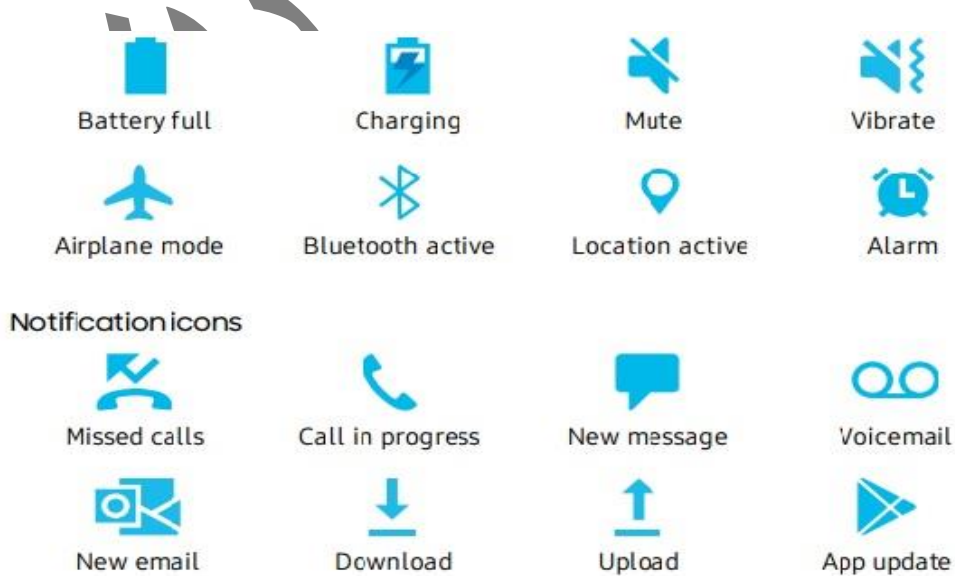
| Battery full | Charging | Mute | Vibrate |
|---|---|---|---|
| Airplane mode | Bluetooth active | Location active | Alarm |

Notification icons

| Missed calls | Call in progress | New message | Voicemail |
|---|---|---|---|
| New email | Download | Upload | App update |